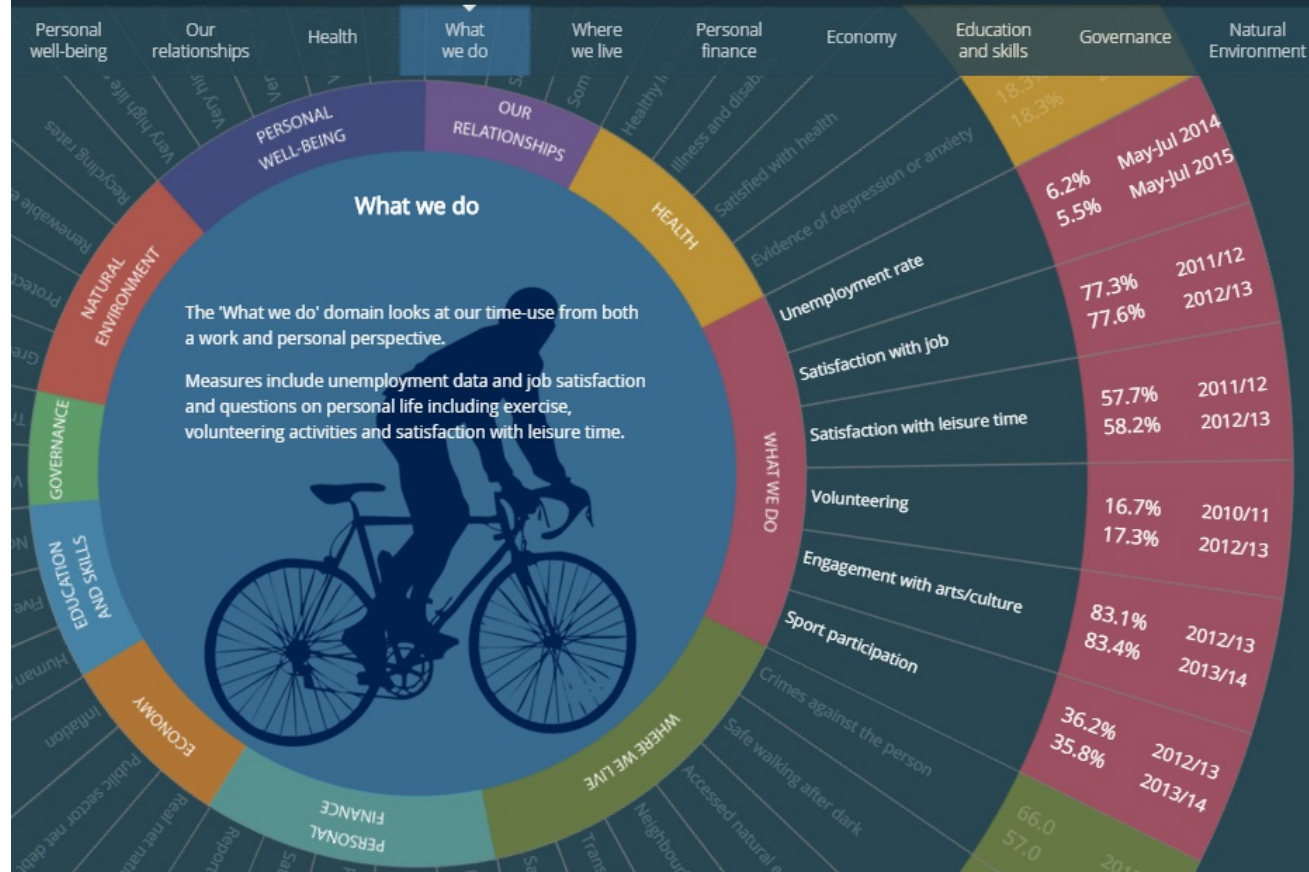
Personal well-being
Our relationships
Health
What we do
Where we live
Personal finance
Economy
Education and skills
Governance
Natural Environment

PERSONAL WELL-BEING
OUR RELATIONSHIPS
HEALTH
WHAT WE DO
WHERE WE LIVE
PERSONAL FINANCE
ECONOMY
EDUCATION AND SKILLS
GOVERNANCE
NATURAL ENVIRONMENT

What we do

The 'What we do' domain looks at our time-use from both a work and personal perspective.

Measures include unemployment data and job satisfaction and questions on personal life including exercise, volunteering activities and satisfaction with leisure time.

Unemployment rate
Satisfaction with job
Satisfaction with leisure time
Volunteering
Engagement with arts/culture
Sport participation

6.2% May-Jul 2014
5.5% May-Jul 2015
77.3% 2011/12
77.6% 2012/13
57.7% 2011/12
58.2% 2012/13
16.7% 2010/11
17.3% 2012/13
83.1% 2012/13
83.4% 2013/14
36.2% 2012/13
35.8% 2013/14

18.3%
18.3%
66.0
57.0
Healthy li
Illness and disab
Satisfied with health
Evidence of depression or anxiety
Crimes against the person
Safe walking after dark
Accessed natural
Neighbou
Trans
Very high life
Very hi
Ver
Som
Recycling rates
Renewable e
Protect
Gre
Human
Five
Inflation
Public sector net debt
Real net nat
Report